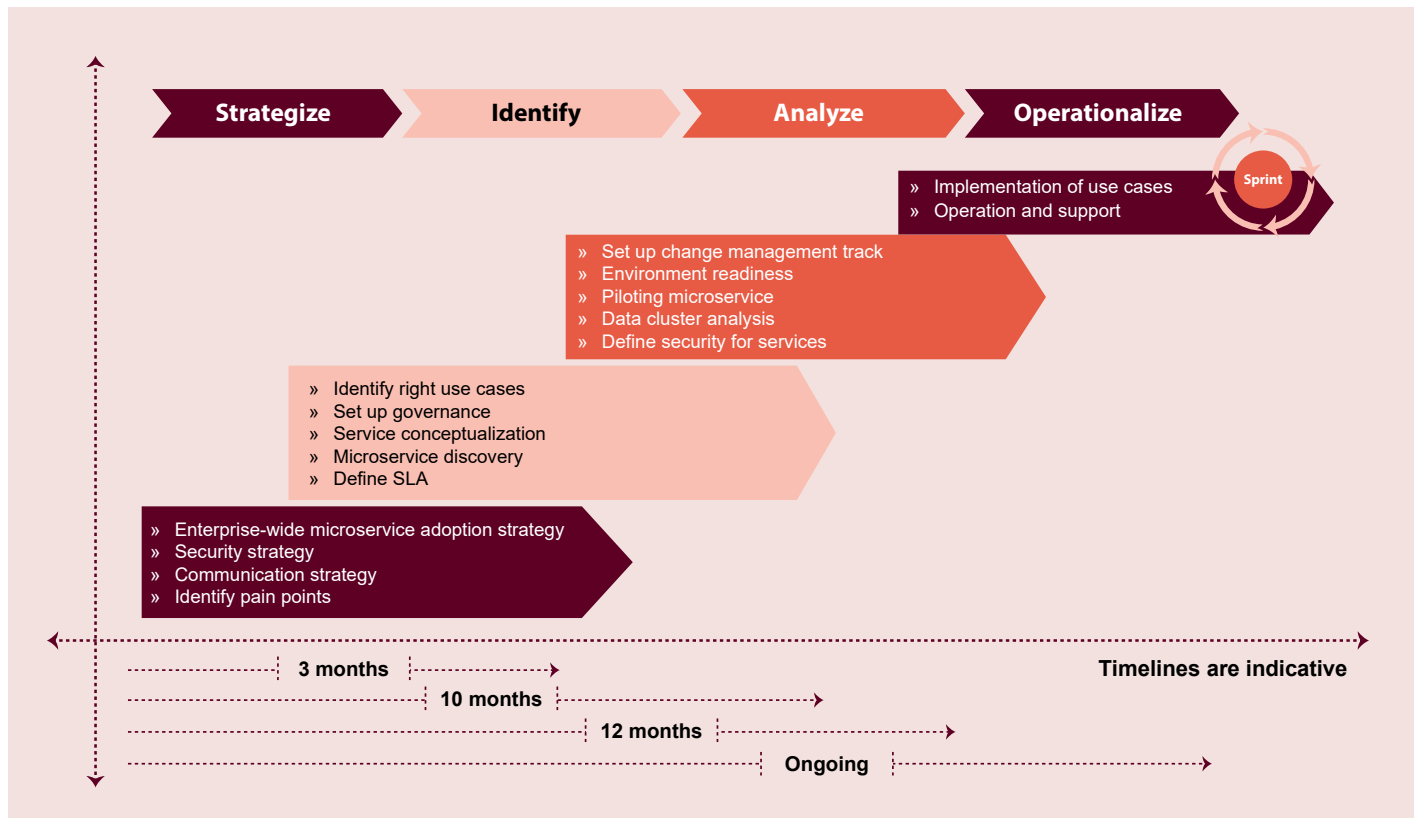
Strategize
Identify
Analyze
Operationalize

Sprint

» Implementation of use cases
» Operation and support

» Set up change management track
» Environment readiness
» Piloting microservice
» Data cluster analysis
» Define security for services

» Identify right use cases
» Set up governance
» Service conceptualization
» Microservice discovery
» Define SLA

» Enterprise-wide microservice adoption strategy
» Security strategy
» Communication strategy
» Identify pain points

3 months
Timelines are indicative
10 months
12 months
Ongoing